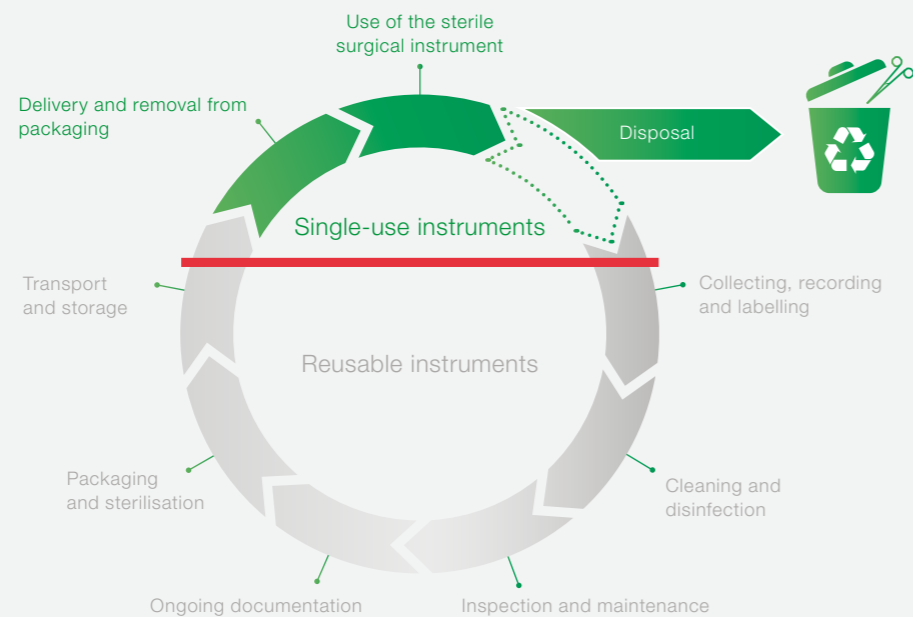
Use of the sterile surgical instrument

Delivery and removal from packaging

Disposal

Single-use instruments

Transport and storage

Collecting, recording and labelling

Reusable instruments

Packaging and sterilisation

Cleaning and disinfection

Ongoing documentation

Inspection and maintenance